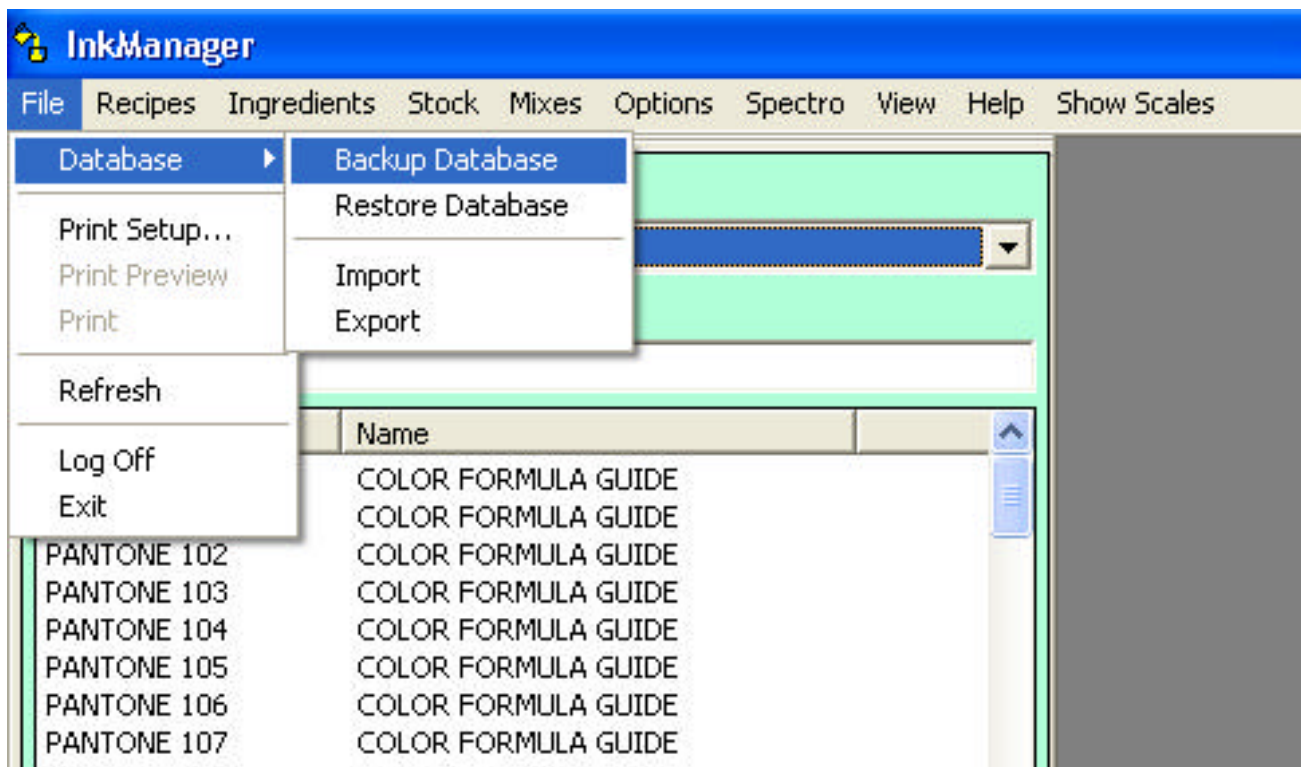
InkManager

File Recipes Ingredients Stock Mixes Options Spectro View Help Show Scales

Database
Print Setup...
Print Preview
Print
Refresh
Log Off
Exit

Backup Database
Restore Database
Import
Export

| | Name |
|---|---|
| | COLOR FORMULA GUIDE |
| | COLOR FORMULA GUIDE |
| PANTONE 102 | COLOR FORMULA GUIDE |
| PANTONE 103 | COLOR FORMULA GUIDE |
| PANTONE 104 | COLOR FORMULA GUIDE |
| PANTONE 105 | COLOR FORMULA GUIDE |
| PANTONE 106 | COLOR FORMULA GUIDE |
| PANTONE 107 | COLOR FORMULA GUIDE |